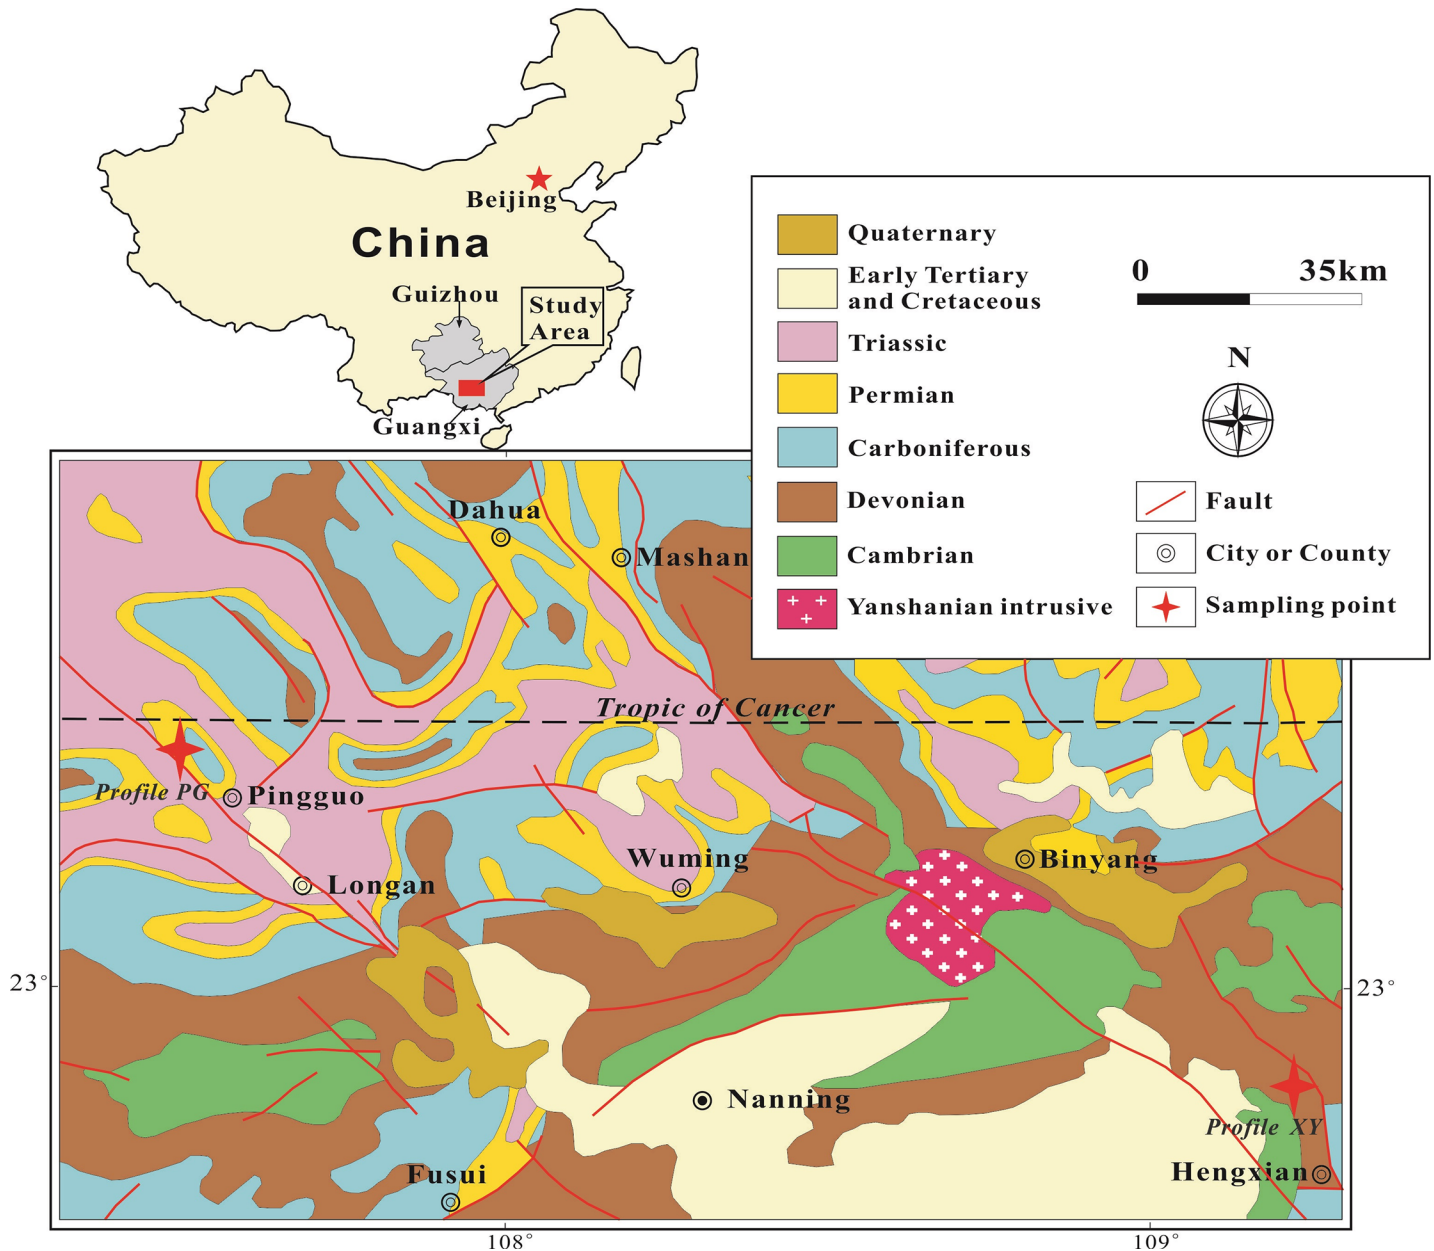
Beijing

China

Guizhou

Study Area

Guangxi

Quaternary

Early Tertiary and Cretaceous

Triassic

Permian

Carboniferous

Devonian

Cambrian

Yanshanian intrusive

0 35km

N

Fault

City or County

Sampling point

Dahua

Mashan

Tropic of Cancer

Profile PG

Pingguo

Longan

Wuming

Binyang

23°

23°

Nanning

Profile XY

Fusui

Hengxian

108°

109°